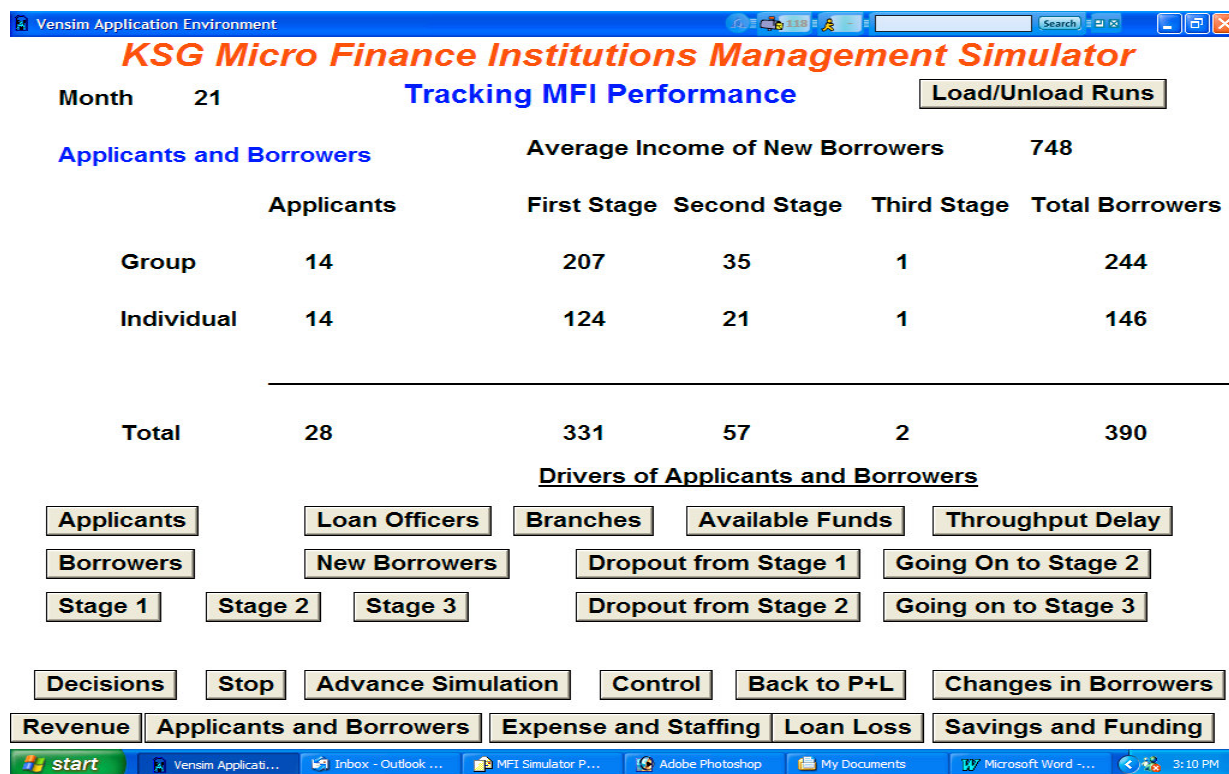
Vensim Application Environment

Search

KSG Micro Finance Institutions Management Simulator

Month 21

Tracking MFI Performance

Load/Unload Runs

Applicants and Borrowers

Average Income of New Borrowers 748

|  | Applicants | First Stage | Second Stage | Third Stage | Total Borrowers |
|---|---|---|---|---|---|
| Group | 14 | 207 | 35 | 1 | 244 |
| Individual | 14 | 124 | 21 | 1 | 146 |
| Total | 28 | 331 | 57 | 2 | 390 |

Drivers of Applicants and Borrowers

Applicants
Loan Officers
Branches
Available Funds
Throughput Delay
Borrowers
New Borrowers
Dropout from Stage 1
Going On to Stage 2
Stage 1
Stage 2
Stage 3
Dropout from Stage 2
Going on to Stage 3

Decisions
Stop
Advance Simulation
Control
Back to P+L
Changes in Borrowers
Revenue
Applicants and Borrowers
Expense and Staffing
Loan Loss
Savings and Funding

start
Vensim Applicati...
Inbox - Outlook ...
MFI Simulator P...
Adobe Photoshop
My Documents
Microsoft Word -...
3:10 PM